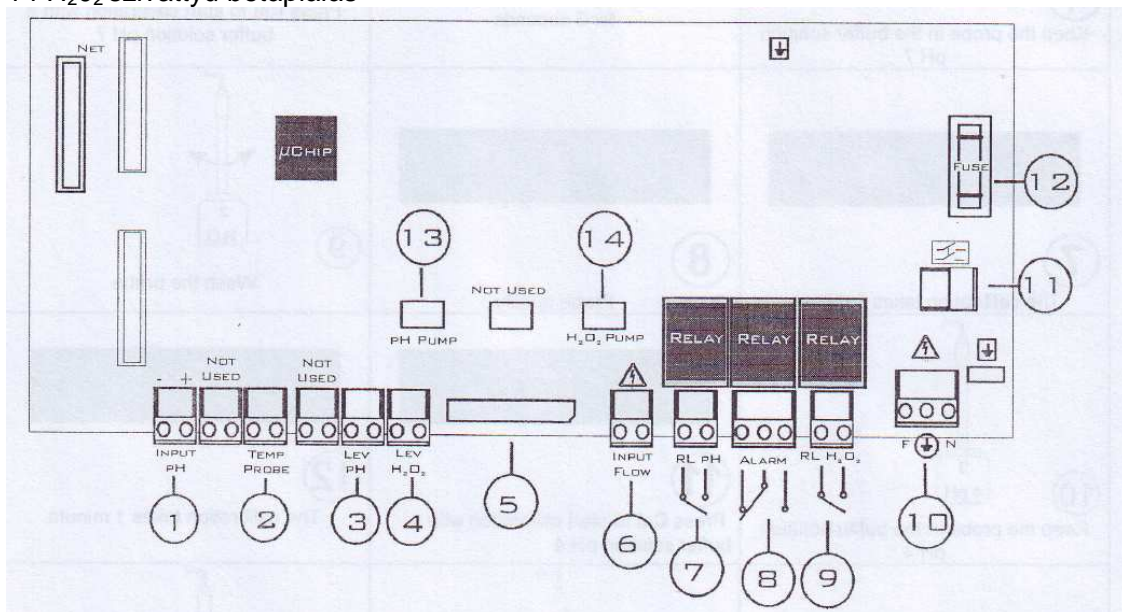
NET

$\mu$CHIP

FUSE

12

13

14

11

NOT USED

PH PUMP

$H_2O_2$ PUMP

RELAY

RELAY

RELAY

- +

NOT USED

NOT USED

INPUT PH

TEMP PROBE

LEV PH

LEV $H_2O_2$

INPUT FLOW

RL PH

ALARM

RL $H_2O_2$

F N

1

2

3

4

5

6

7

8

9

10